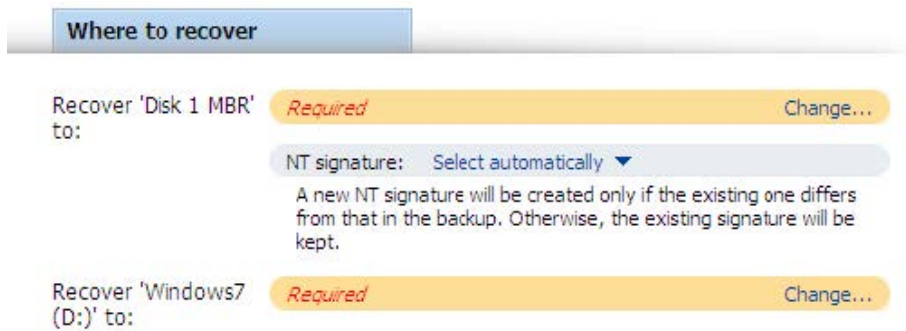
Where to recover

Recover 'Disk 1 MBR' to:

Required

Change...

NT signature: Select automatically

A new NT signature will be created only if the existing one differs from that in the backup. Otherwise, the existing signature will be kept.

Recover 'Windows7 (D:)' to:

Required

Change...